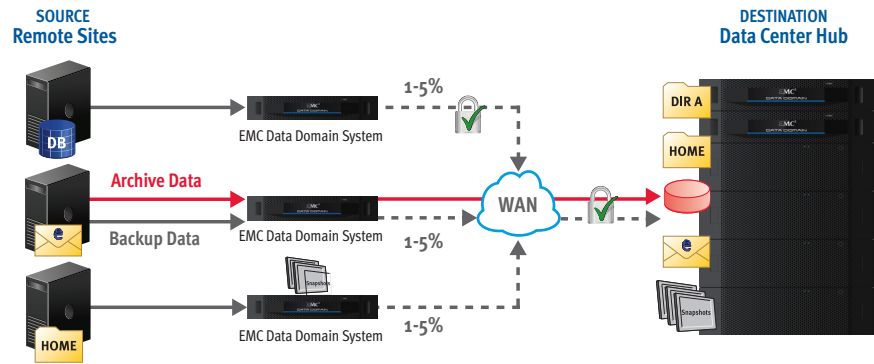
SOURCE
Remote Sites

DESTINATION
Data Center Hub

DB

1-5%

EMC Data Domain System

Archive Data

Backup Data

EMC Data Domain System

1-5%

WAN

Snapshots

EMC Data Domain System

1-5%

HOME

DIR A

HOME

Snapshots